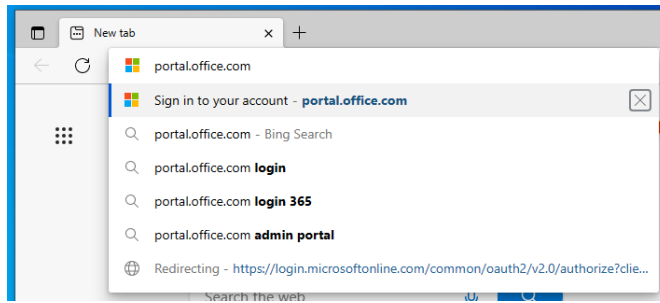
New tab

portal.office.com

Sign in to your account - portal.office.com

portal.office.com - Bing Search

portal.office.com login

portal.office.com login 365

portal.office.com admin portal

Redirecting - https://login.microsoftonline.com/common/oauth2/v2.0/authorize?clie...

Search the web